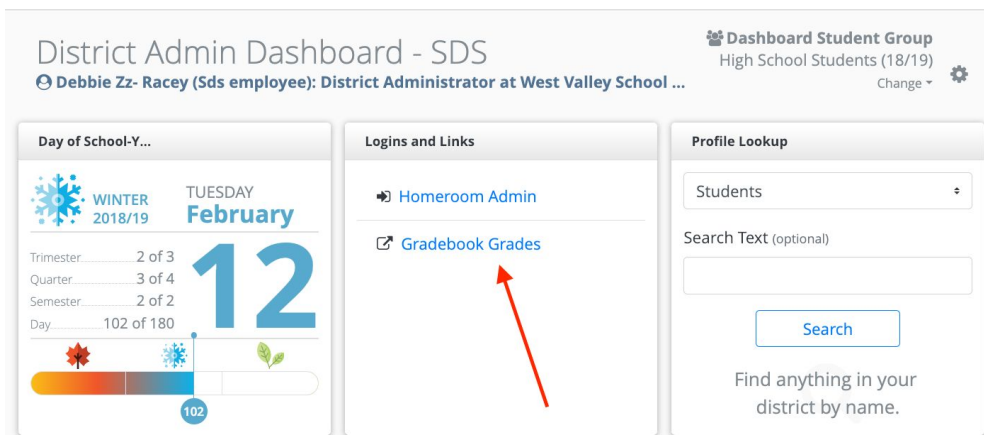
District Admin Dashboard - SDS

Debbie Zz- Racey (Sds employee): District Administrator at West Valley School ...

Dashboard Student Group
High School Students (18/19)
Change

Day of School-Y...

WINTER
2018/19

TUESDAY
February

12

Trimester 2 of 3
Quarter 3 of 4
Semester 2 of 2
Day 102 of 180

102

Logins and Links

Homeroom Admin

Gradebook Grades

Profile Lookup

Students

Search Text (optional)

Search

Find anything in your district by name.